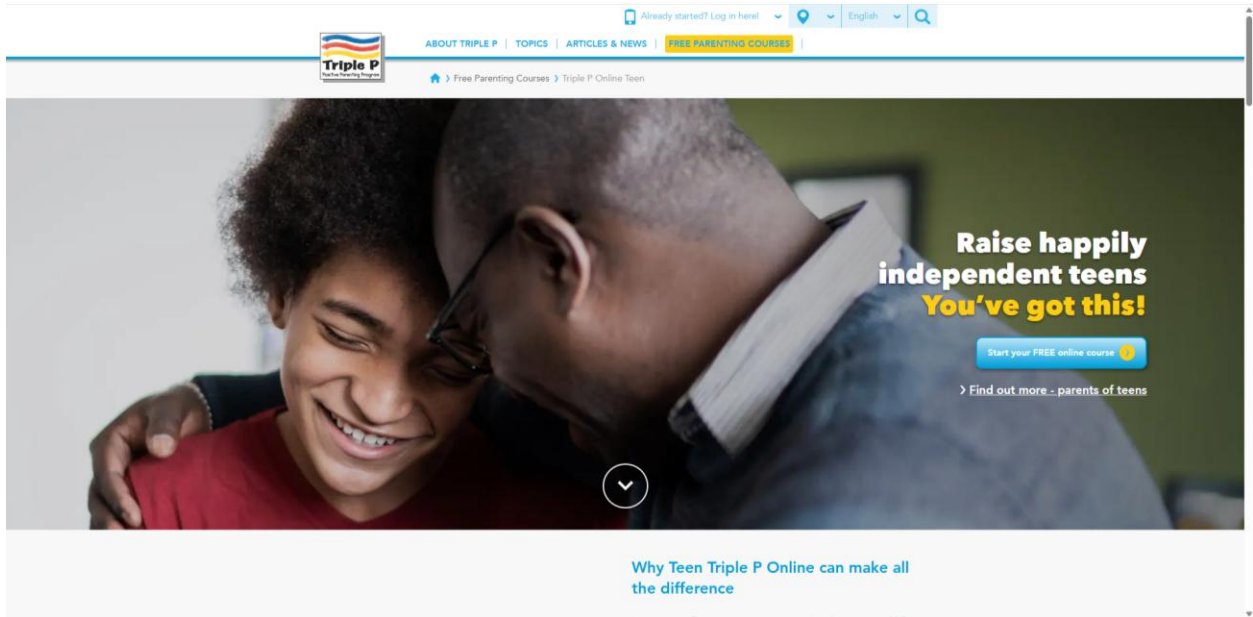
Already started? Log in here! English

Triple P Positive Parenting Program

ABOUT TRIPLE P | TOPICS | ARTICLES & NEWS | FREE PARENTING COURSES |

Free Parenting Courses > Triple P Online Teen

Raise happily independent teens You've got this!

Start your FREE online course

> Find out more - parents of teens

Why Teen Triple P Online can make all the difference